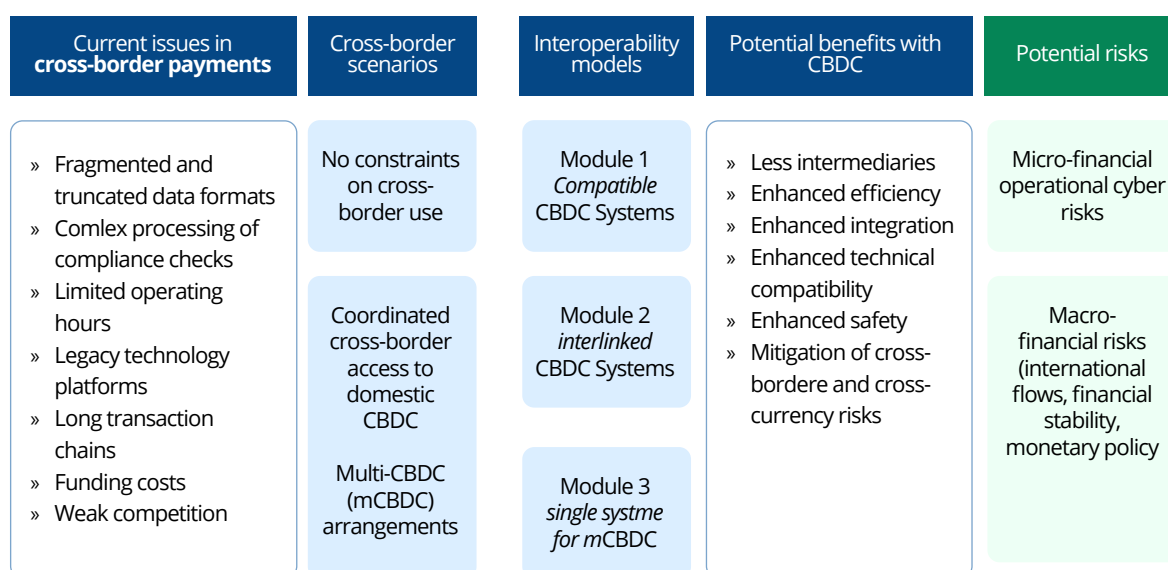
Current issues in **cross-border payments**

Cross-border scenarios

Interoperability models

Potential benefits with CBDC

Potential risks

» Fragmented and truncated data formats
» Comlex processing of compliance checks
» Limited operating hours
» Legacy technology platforms
» Long transaction chains
» Funding costs
» Weak competition

No constraints on cross-border use

Coordinated cross-border access to domestic CBDC

Multi-CBDC (mCBDC) arrangements

Module 1
*Compatible* CBDC Systems

Module 2
*interlinked* CBDC Systems

Module 3
*single systme for m*CBDC

» Less intermediaries
» Enhanced efficiency
» Enhanced integration
» Enhanced technical compatibility
» Enhanced safety
» Mitigation of cross-bordere and cross-currency risks

Micro-financial operational cyber risks

Macro-financial risks (international flows, financial stability, monetary policy